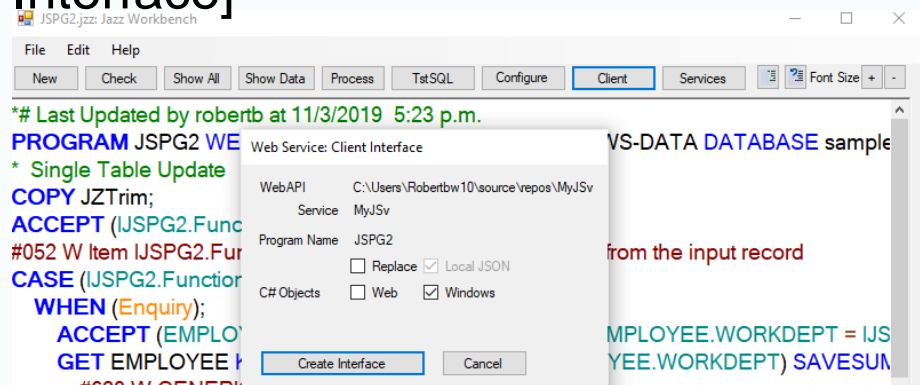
Interface]

JSPG2.jzz: Jazz Workbench

File Edit Help

New Check Show All Show Data Process TstSQL Configure Client Services Font Size + -

*# Last Updated by robertb at 11/3/2019 5:23 p.m.
PROGRAM JSPG2 WE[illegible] WS-DATA DATABASE sample
* Single Table Update
COPY JZTrim;
ACCEPT (IJSPG2.Func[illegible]
#052 W Item IJSPG2.Fu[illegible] from the input record
CASE (IJSPG2.Functio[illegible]
WHEN (Enquiry);
ACCEPT (EMPLOY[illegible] MPLOYEE.WORKDEPT = IJS
GET EMPLOYEE K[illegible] YEE.WORKDEPT) SAVESUM

Web Service: Client Interface

WebAPI C:\Users\Robertbw10\source\repos\MyJSv
Service MyJSv
Program Name JSPG2
Replace Local JSON
C# Objects Web Windows

Create Interface Cancel